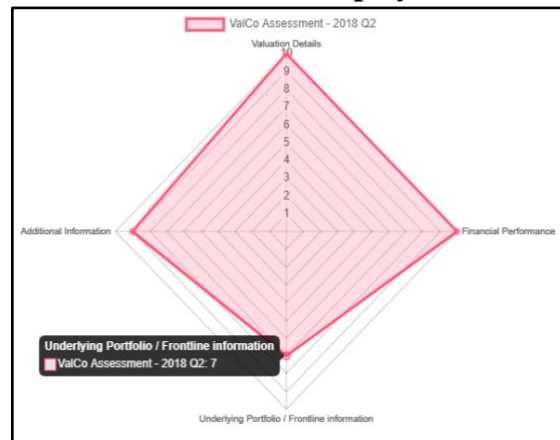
ValCo Assessment - 2018 Q2

Valuation Details

10
9
8
7
6
5
4
3
2
1

Additional Information

Financial Performance

Underlying Portfolio / Frontline information
ValCo Assessment - 2018 Q2: 7

Underlying Portfolio / Frontline information